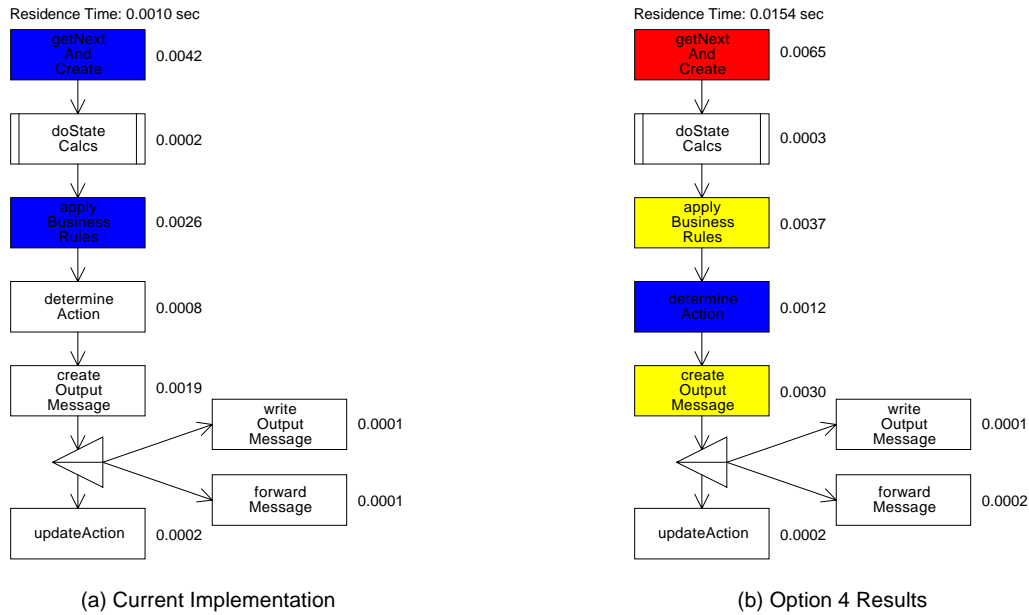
Residence Time: 0.0010 sec

getNext And Create 0.0042

doState Calcs 0.0002

apply Business Rules 0.0026

determine Action 0.0008

create Output Message 0.0019

write Output Message 0.0001

forward Message 0.0001

updateAction 0.0002

(a) Current Implementation

Residence Time: 0.0154 sec

getNext And Create 0.0065

doState Calcs 0.0003

apply Business Rules 0.0037

determine Action 0.0012

create Output Message 0.0030

write Output Message 0.0001

forward Message 0.0002

updateAction 0.0002

(b) Option 4 Results